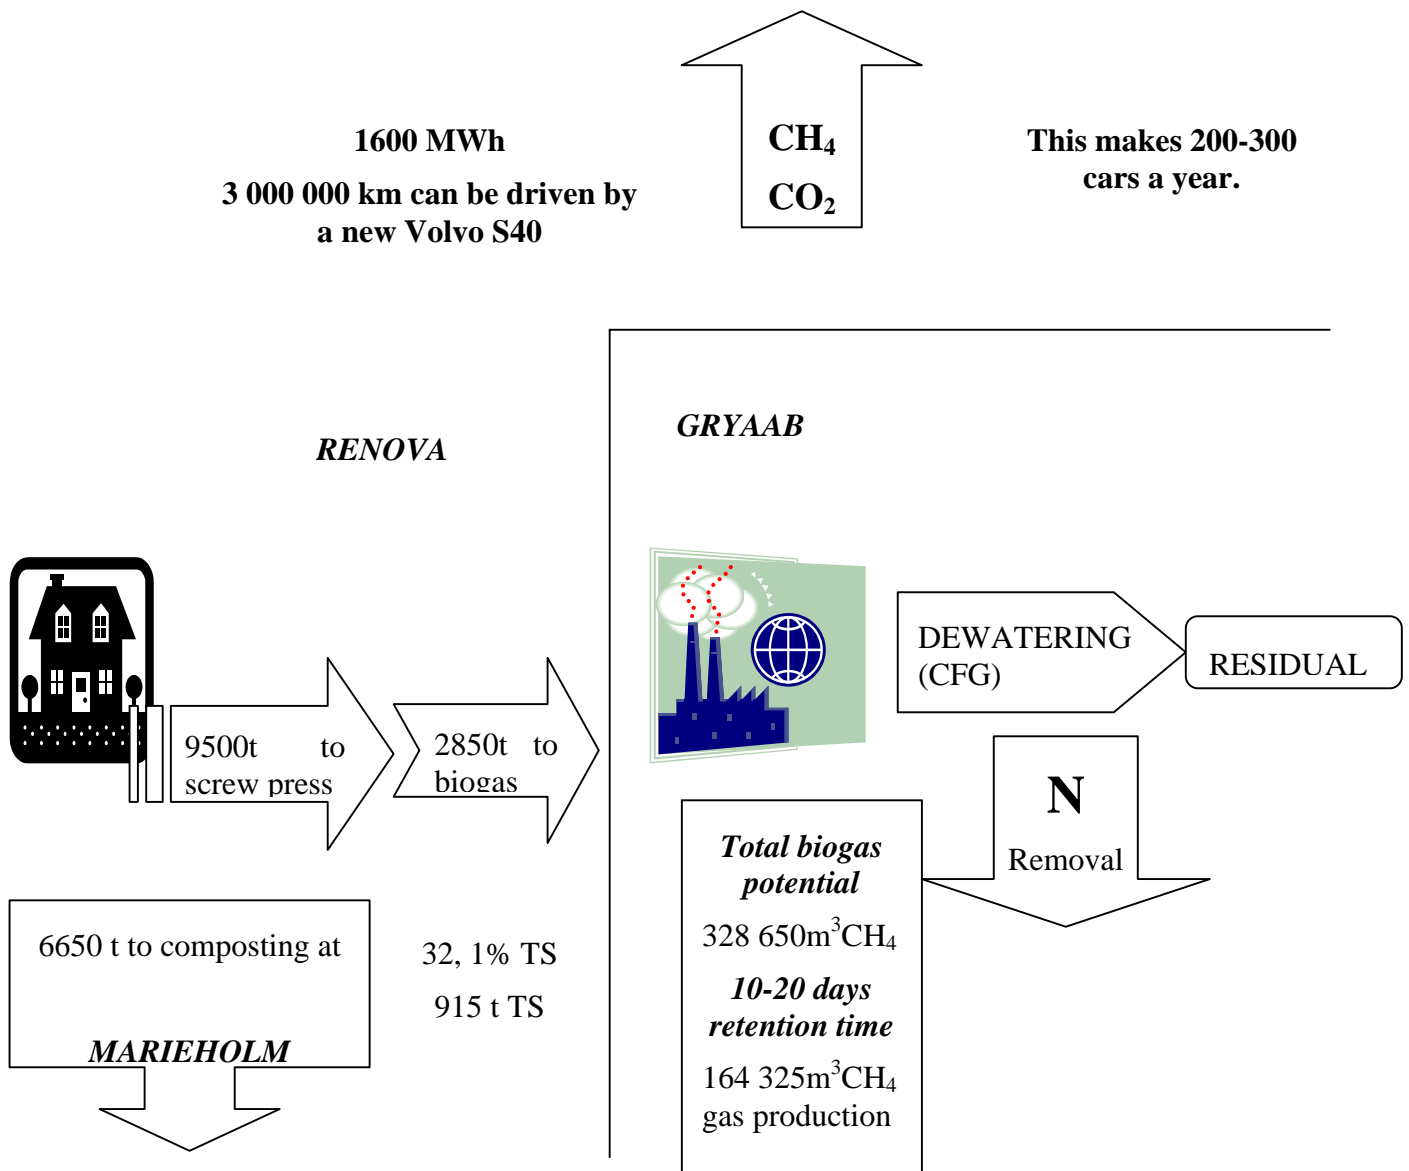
1600 MWh

3 000 000 km can be driven by a new Volvo S40

$CH_4$

$CO_2$

This makes 200-300 cars a year.

RENOVA

GRYAAB

9500t to screw press

2850t to biogas

DEWATERING (CFG)

RESIDUAL

N

Removal

6650 t to composting at

MARIEHOLM

32, 1% TS

915 t TS

Total biogas potential

328 650$m^3CH_4$

10-20 days retention time

164 325$m^3CH_4$ gas production